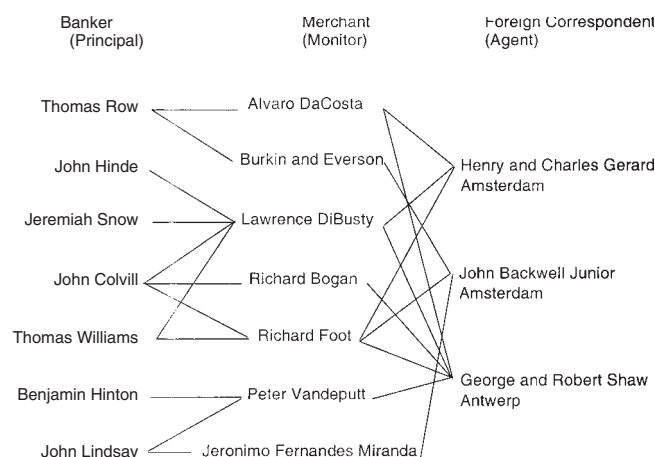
Banker (Principal)

Merchant (Monitor)

Foreign Correspondent (Agent)

Thomas Row

John Hinde

Jeremiah Snow

John Colvill

Thomas Williams

Benjamin Hinton

John Lindsay

Alvaro DaCosta

Burkin and Everson

Lawrence DiBusty

Richard Bogan

Richard Foot

Peter Vandeputt

Jeronimo Fernandes Miranda

Henry and Charles Gerard Amsterdam

John Backwell Junior Amsterdam

George and Robert Shaw Antwerp